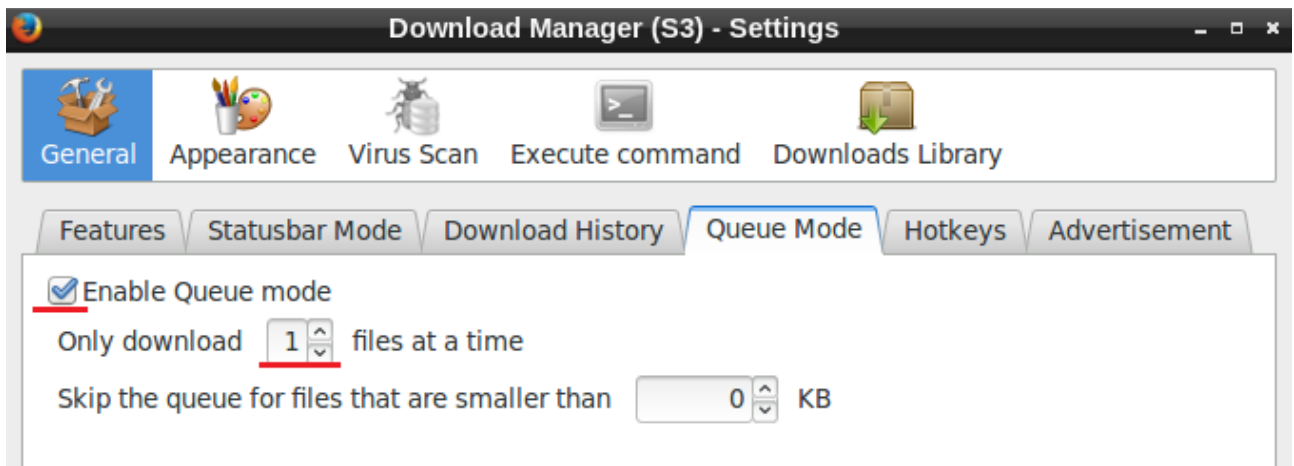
Download Manager (S3) - Settings

General Appearance Virus Scan Execute command Downloads Library

Features Statusbar Mode Download History Queue Mode Hotkeys Advertisement

Enable Queue mode

Only download 1 files at a time

Skip the queue for files that are smaller than 0 KB